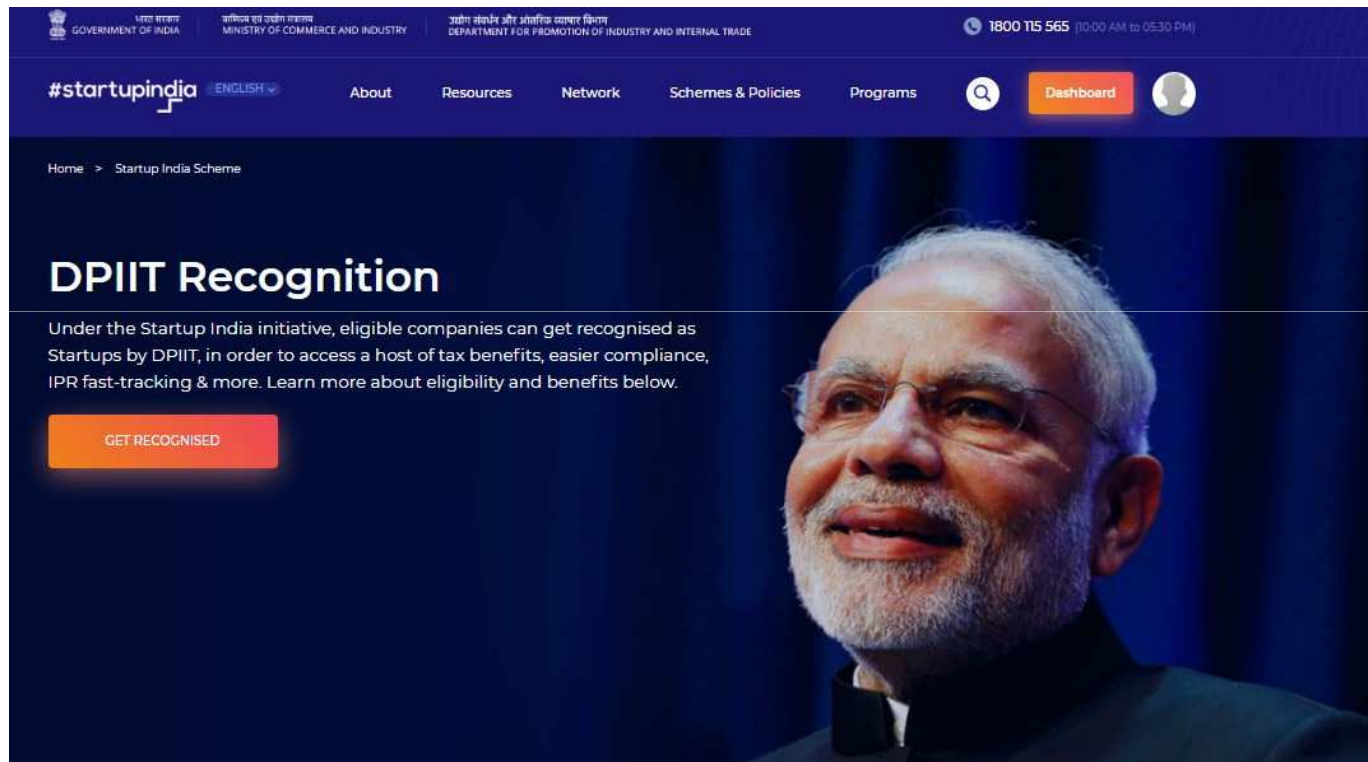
भारत सरकार
GOVERNMENT OF INDIA

वाणिज्य एवं उद्योग मंत्रालय
MINISTRY OF COMMERCE AND INDUSTRY

उद्योग संवर्धन और आंतरिक व्यापार विभाग
DEPARTMENT FOR PROMOTION OF INDUSTRY AND INTERNAL TRADE

1800 115 565 (10:00 AM to 05:30 PM)

#startupindia ENGLISH

About Resources Network Schemes & Policies Programs

Dashboard

Home > Startup India Scheme

DPIIT Recognition

Under the Startup India initiative, eligible companies can get recognised as Startups by DPIIT, in order to access a host of tax benefits, easier compliance, IPR fast-tracking & more. Learn more about eligibility and benefits below.

GET RECOGNISED